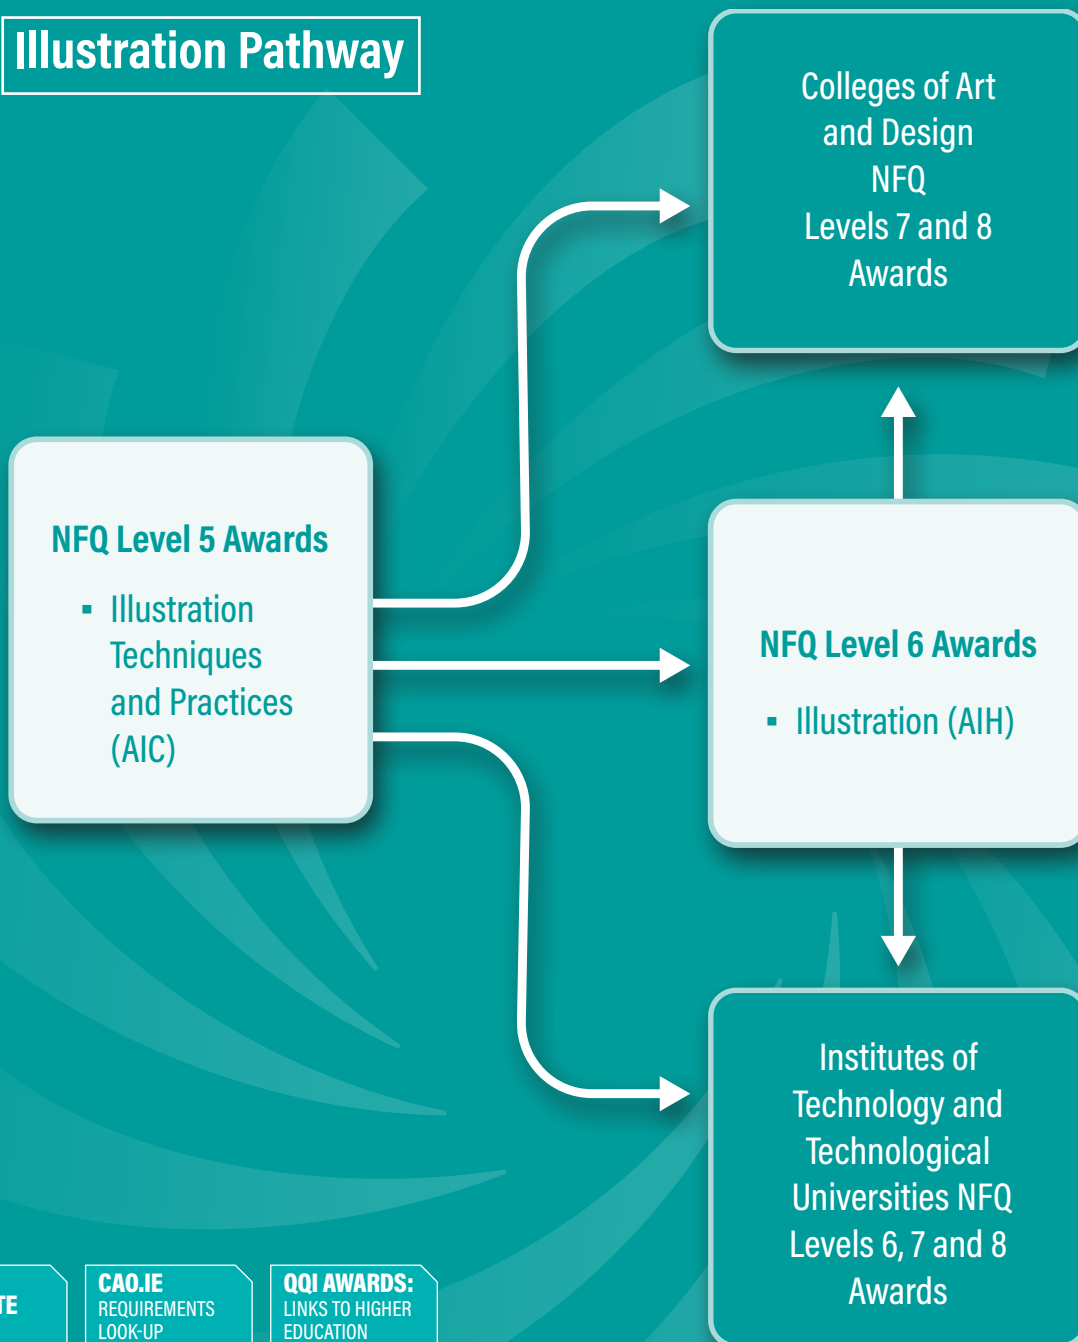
Illustration Pathway

Colleges of Art and Design NFQ Levels 7 and 8 Awards

NFQ Level 5 Awards

▪ Illustration Techniques and Practices (AIC)

NFQ Level 6 Awards

▪ Illustration (AIH)

Institutes of Technology and Technological Universities NFQ Levels 6, 7 and 8 Awards

TE

CAO.IE
REQUIREMENTS LOOK-UP

QQI AWARDS:
LINKS TO HIGHER EDUCATION